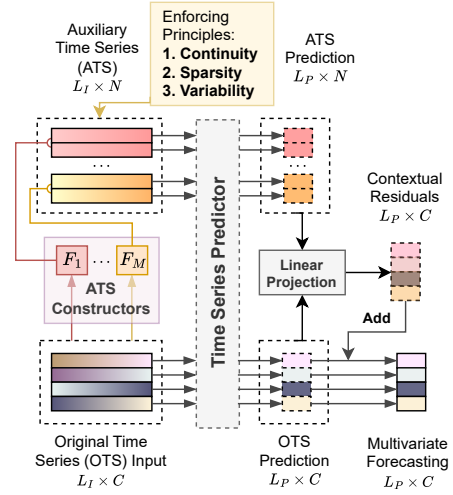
Auxiliary Time Series (ATS)
$L_I \times N$

Enforcing Principles:
1. Continuity
2. Sparsity
3. Variability

ATS Prediction
$L_P \times N$

...

Time Series Predictor

Contextual Residuals
$L_P \times C$

$F_1$ ... $F_M$

ATS Constructors

Linear Projection

Add

Original Time Series (OTS) Input
$L_I \times C$

OTS Prediction
$L_P \times C$

Multivariate Forecasting
$L_P \times C$